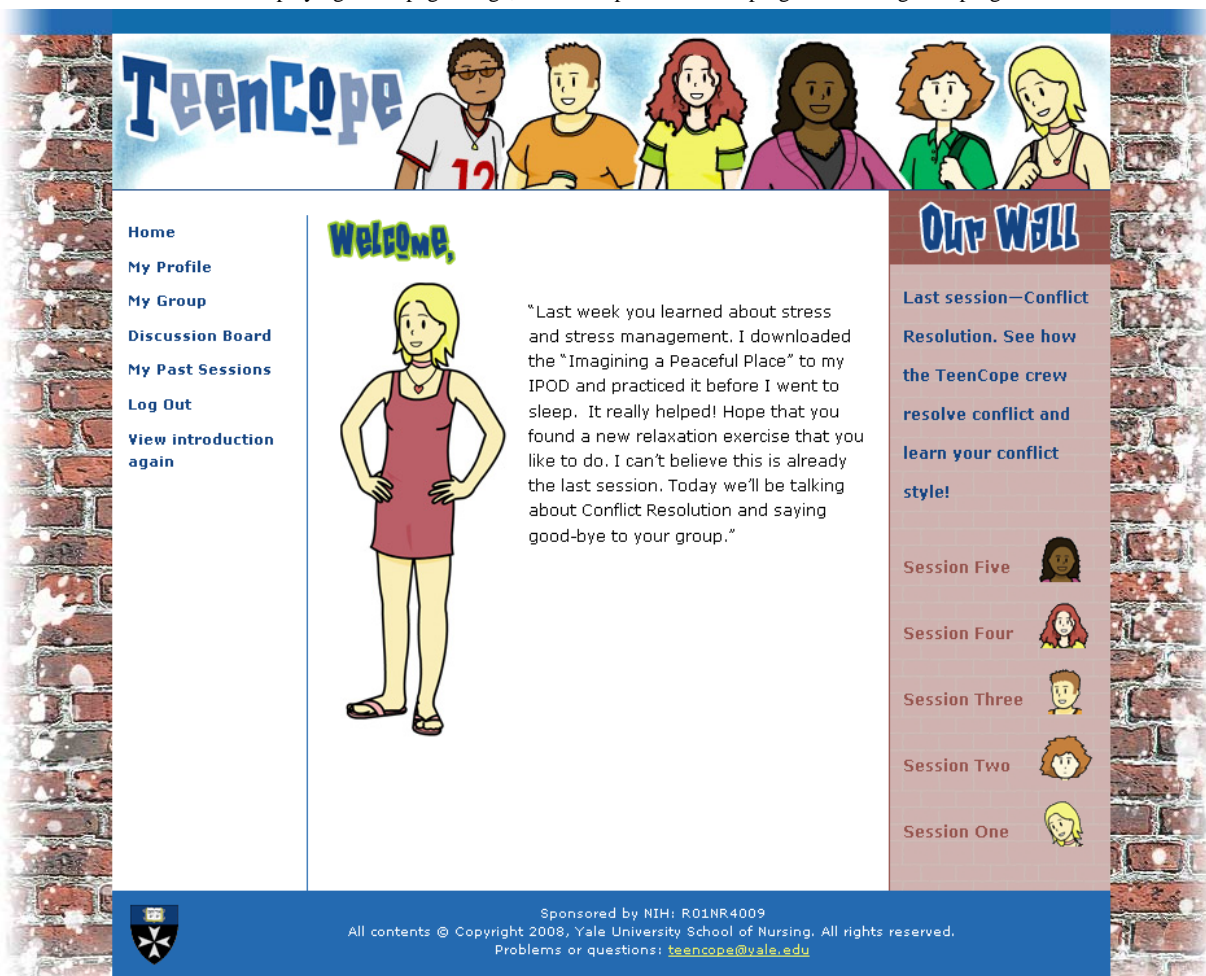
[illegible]

TeenCope

Home
My Profile
My Group
Discussion Board
My Past Sessions
Log Out
View introduction again

Welcome,

"Last week you learned about stress and stress management. I downloaded the "Imagining a Peaceful Place" to my IPOD and practiced it before I went to sleep. It really helped! Hope that you found a new relaxation exercise that you like to do. I can't believe this is already the last session. Today we'll be talking about Conflict Resolution and saying good-bye to your group."

Our Wall

Last session—Conflict Resolution. See how the TeenCope crew resolve conflict and learn your conflict style!

Session Five
Session Four
Session Three
Session Two
Session One

Sponsored by NIH: R01NR4009
All contents © Copyright 2008, Yale University School of Nursing. All rights reserved.
Problems or questions: teencope@yale.edu